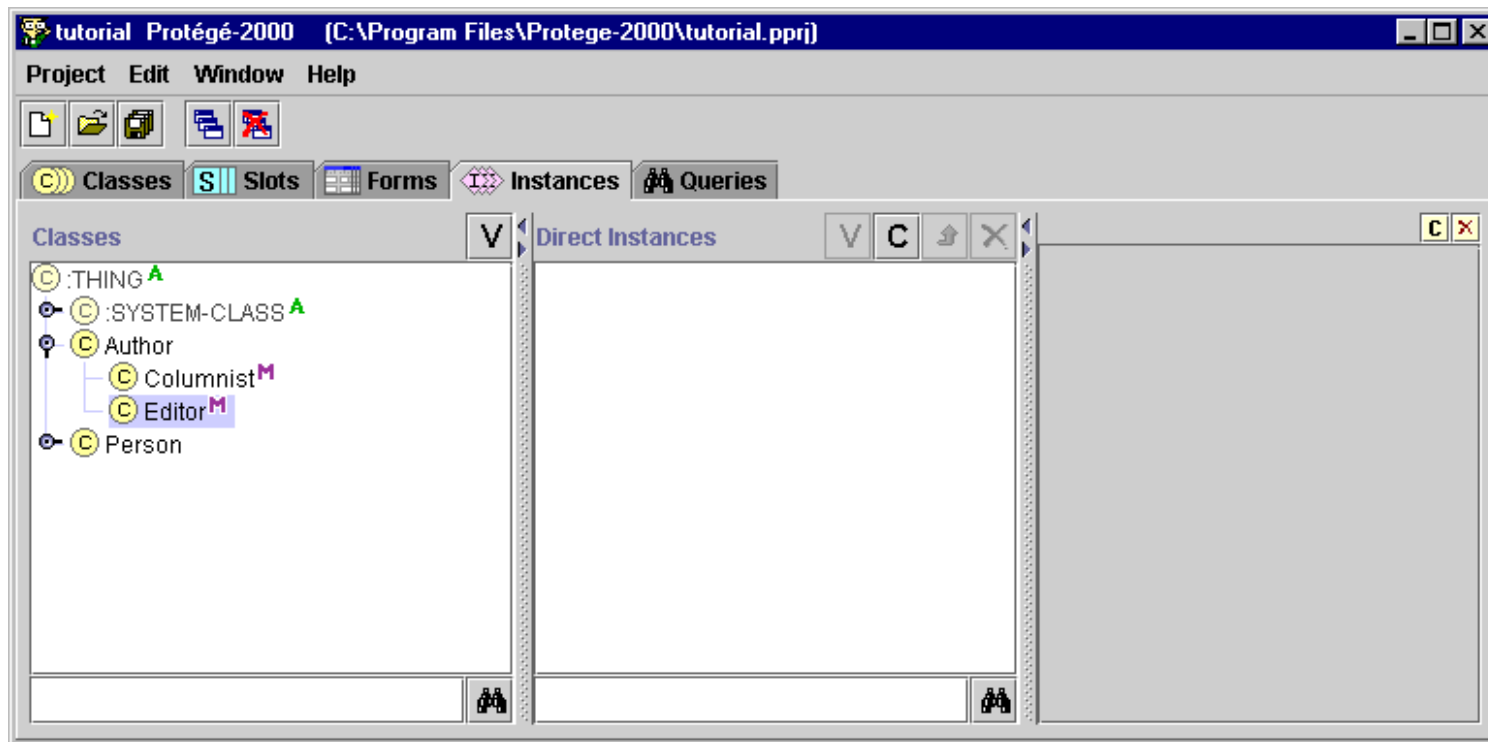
tutorial Protégé-2000 (C:\Program Files\Protege-2000\tutorial.pprj)

Project Edit Window Help

C Classes S Slots Forms I Instances Queries

Classes V

C :THING A
C :SYSTEM-CLASS A
C Author
C Columnist M
C Editor M
C Person

Direct Instances V C

C ×